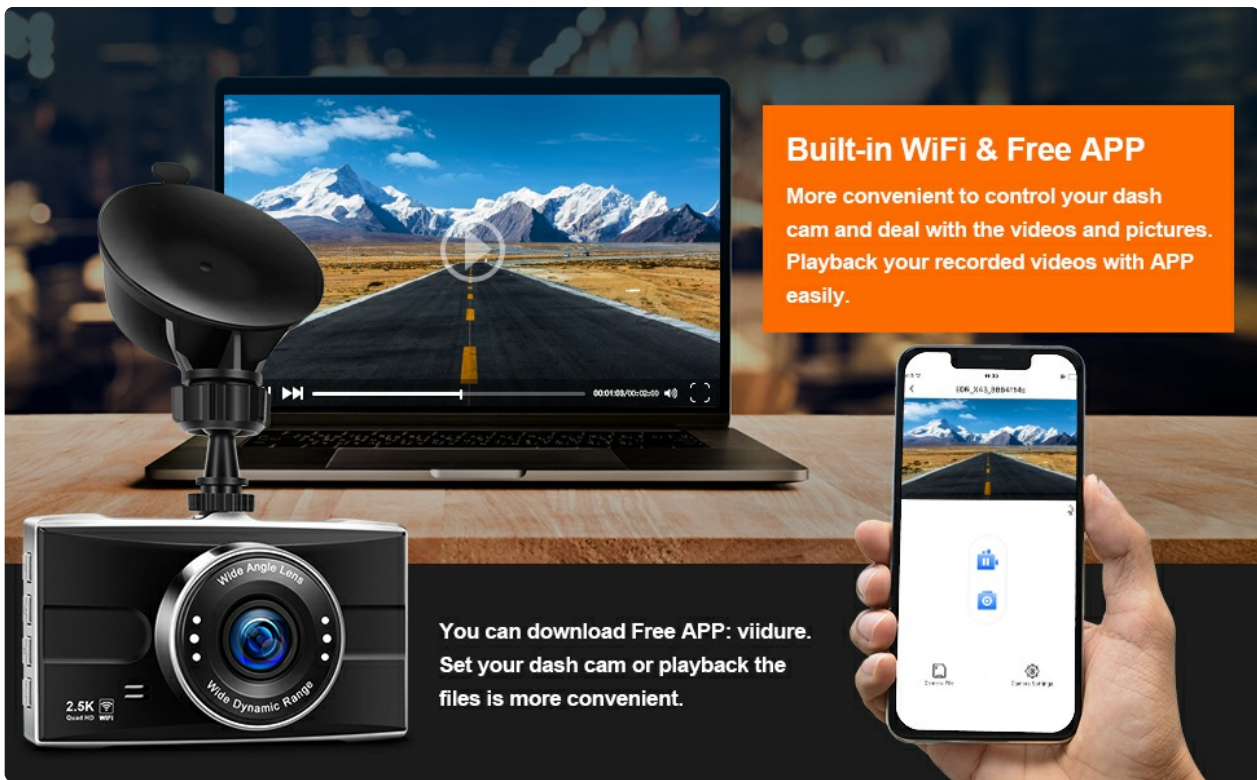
Built-in WiFi & Free APP

More convenient to control your dash cam and deal with the videos and pictures. Playback your recorded videos with APP easily.

00:01:08/00:02:00

EDR_X63_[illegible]

Wide Angle Lens

Wide Dynamic Range

2.5K Quad HD WiFi

You can download Free APP: viidure. Set your dash cam or playback the files is more convenient.

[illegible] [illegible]